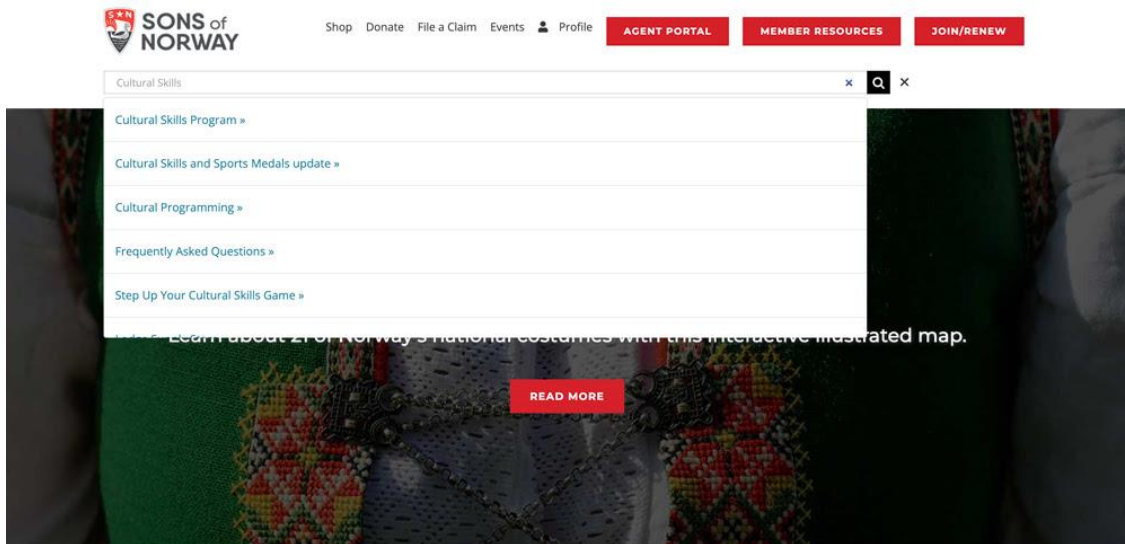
S★N

SONS of NORWAY

Shop Donate File a Claim Events Profile AGENT PORTAL MEMBER RESOURCES JOIN/RENEW

Cultural Skills

×

×

Cultural Skills Program »

Cultural Skills and Sports Medals update »

Cultural Programming »

Frequently Asked Questions »

Step Up Your Cultural Skills Game »

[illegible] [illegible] of Norway's national costumes with this interactive illustrated map.

READ MORE